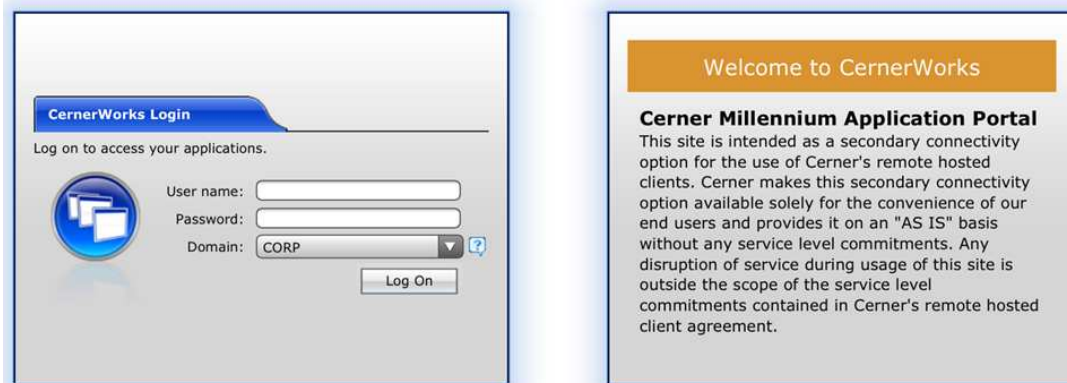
CernerWorks Login

Log on to access your applications.

User name:

Password:

Domain: CORP

?

Log On

Welcome to CernerWorks

Cerner Millennium Application Portal

This site is intended as a secondary connectivity option for the use of Cerner's remote hosted clients. Cerner makes this secondary connectivity option available solely for the convenience of our end users and provides it on an "AS IS" basis without any service level commitments. Any disruption of service during usage of this site is outside the scope of the service level commitments contained in Cerner's remote hosted client agreement.